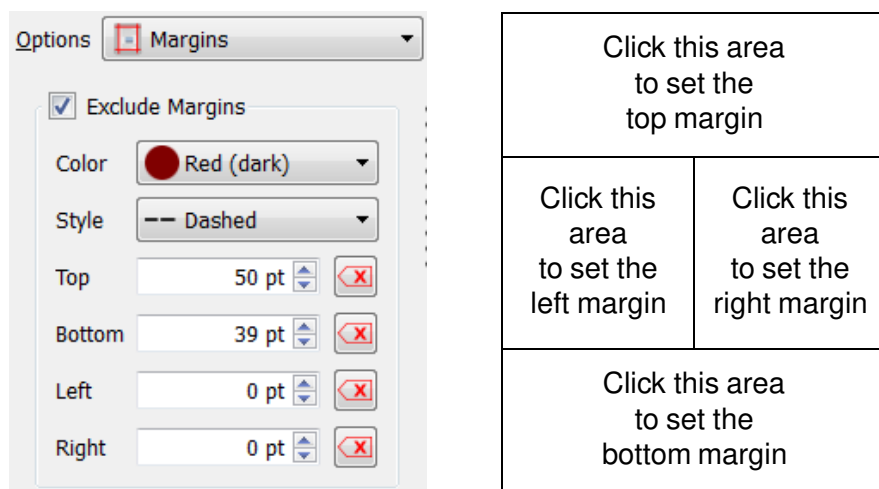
Options Margins

Exclude Margins

Color Red (dark)

Style Dashed

Top 50 pt

Bottom 39 pt

Left 0 pt

Right 0 pt

Click this area to set the top margin

Click this area to set the left margin

Click this area to set the right margin

Click this area to set the bottom margin